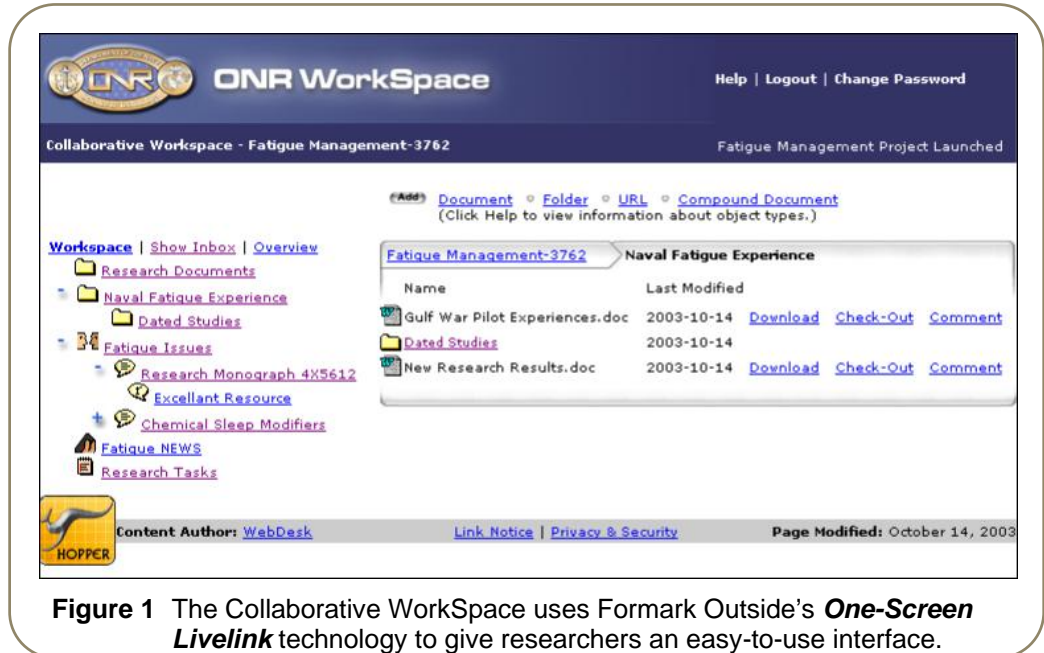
ONR ONR WorkSpace

Help | Logout | Change Password

Collaborative Workspace - Fatigue Management-3762

Fatigue Management Project Launched

Add Document ◦ Folder ◦ URL ◦ Compound Document
(Click Help to view information about object types.)

Workspace | Show Inbox | Overview

Research Documents

Naval Fatigue Experience

Dated Studies

Fatigue Issues

Research Monograph 4X5612

Excellant Resource

Chemical Sleep Modifiers

Fatigue NEWS

Research Tasks

Fatigue Management-3762 Naval Fatigue Experience

| Name | Last Modified | | | |
|---|---|---|---|---|
| Gulf War Pilot Experiences.doc | 2003-10-14 | Download | Check-Out | Comment |
| Dated Studies | 2003-10-14 | | | |
| New Research Results.doc | 2003-10-14 | Download | Check-Out | Comment |

HOPPER

Content Author: WebDesk

Link Notice | Privacy & Security

Page Modified: October 14, 2003

**Figure 1** The Collaborative WorkSpace uses Formark Outside's ***One-Screen Livelink*** technology to give researchers an easy-to-use interface.